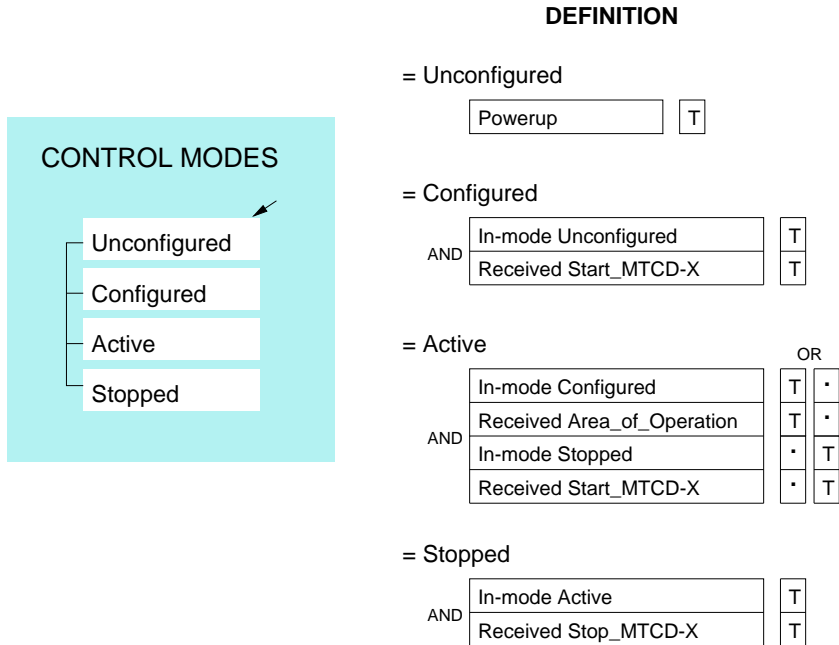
CONTROL MODES

Unconfigured
Configured
Active
Stopped

DEFINITION

= Unconfigured

| Powerup | T |
|---|---|

= Configured

AND

| In-mode Unconfigured | T |
|---|---|
| Received Start_MTCD-X | T |

= Active

OR

AND

| In-mode Configured | T | · |
|---|---|---|
| Received Area_of_Operation | T | · |
| In-mode Stopped | · | T |
| Received Start_MTCD-X | · | T |

= Stopped

AND

| In-mode Active | T |
|---|---|
| Received Stop_MTCD-X | T |